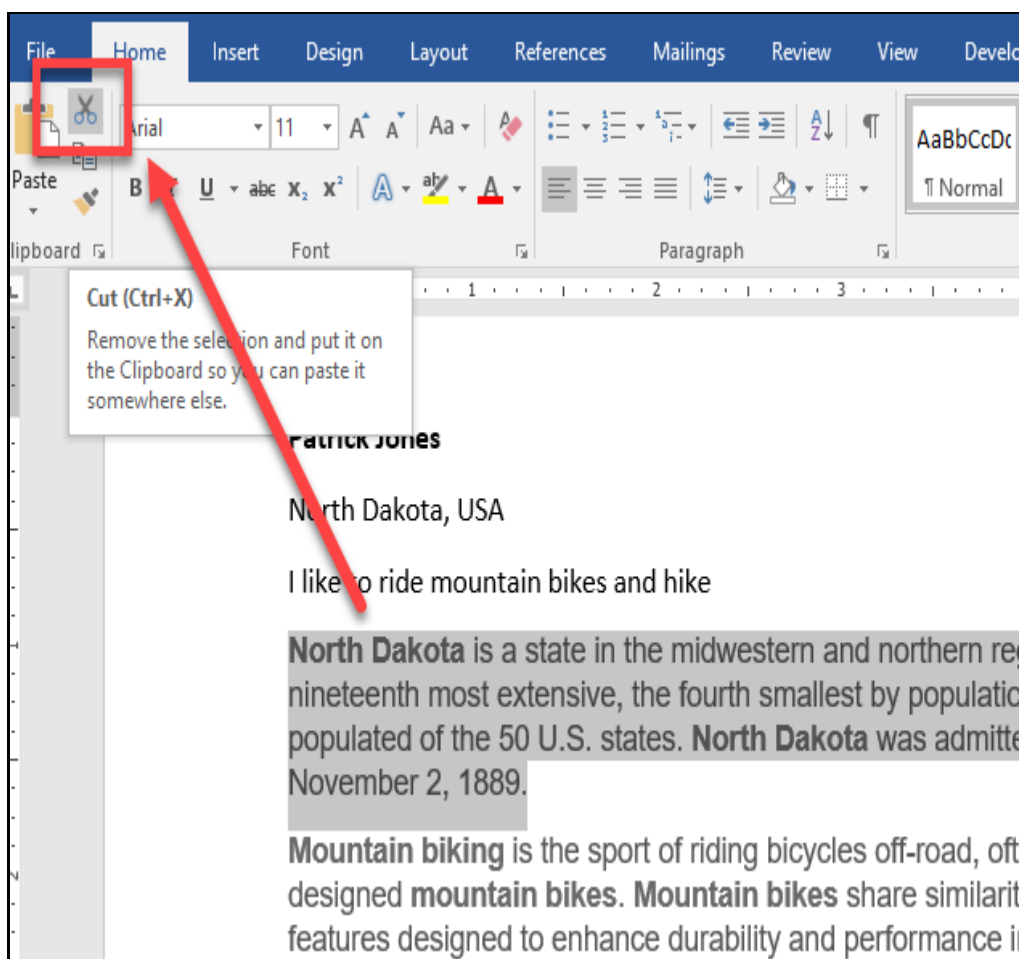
File Home Insert Design Layout References Mailings Review View Develo

Paste

Arial 11 A A Aa

B I U abc $x_2$ $x^2$ A A

AaBbCcDc
¶ Normal

lipboard Font Paragraph

1 2 3

Cut (Ctrl+X)

Remove the sele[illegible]ion and put it on the Clipboard so y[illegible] can paste it somewhere else.

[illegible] Jones

N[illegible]th Dakota, USA

I like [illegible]o ride mountain bikes and hike

North Dakota is a state in the midwestern and northern re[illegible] nineteenth most extensive, the fourth smallest by populatic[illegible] populated of the 50 U.S. states. North Dakota was admitte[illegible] November 2, 1889.

Mountain biking is the sport of riding bicycles off-road, oft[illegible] designed mountain bikes. Mountain bikes share similarit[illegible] features designed to enhance durability and performance i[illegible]